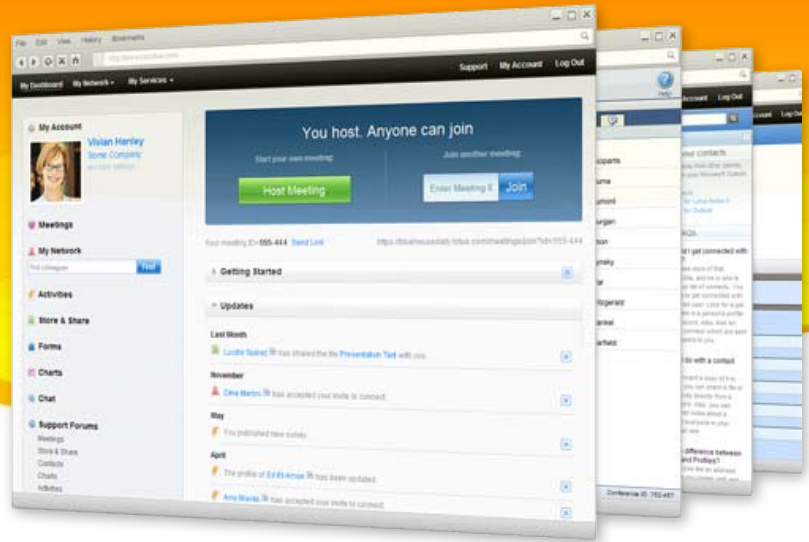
File Edit View History Bookmarks

http://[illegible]

Support My Account Log Out

My Dashboard My Network ▾ My Services ▾

My Account

Vivian Harley
Some Company
account settings

Meetings

My Network

Find colleagues Find

Activities

Store & Share

Forms

Charts

Chat

Support Forums
Meetings
Store & Share
Contacts
Charts
Activities

You host. Anyone can join

Start your own meeting: Join another meeting:

Host Meeting Enter Meeting ID Join

Your meeting ID=555-444 Send Link https://bluehousedaily.lotus.com/meetings/join?id=555-444

Getting Started

Updates

Last Month
Lucille Suarez has shared the file Presentation Test with you.

November
Dina Martini has accepted your invite to connect.

May
You published new survey.

April
The profile of Ed Ramos has been updated.

Amy Blanda has accepted your invite to connect.

Help

Account Log Out

Account Log Out

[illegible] contacts

FAQs

Conference ID: 752-487